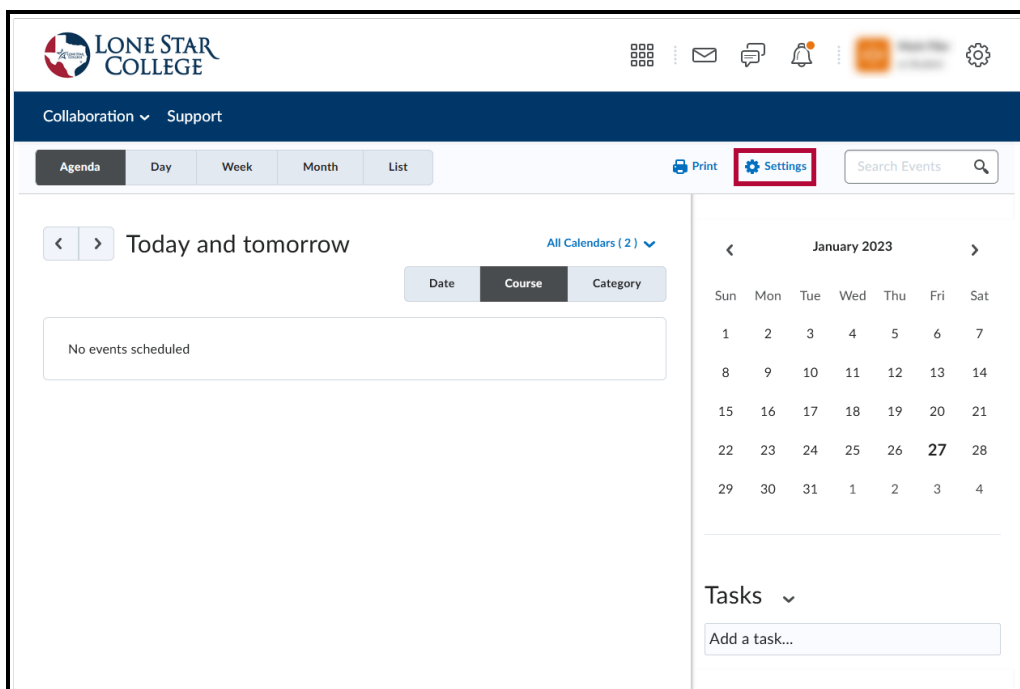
LONE STAR COLLEGE

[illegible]

Collaboration Support

Agenda | Day | Week | Month | List

Print Settings Search Events

Today and tomorrow

All Calendars ( 2 )

Date | Course | Category

No events scheduled

January 2023

| Sun | Mon | Tue | Wed | Thu | Fri | Sat |
|---|---|---|---|---|---|---|
| 1 | 2 | 3 | 4 | 5 | 6 | 7 |
| 8 | 9 | 10 | 11 | 12 | 13 | 14 |
| 15 | 16 | 17 | 18 | 19 | 20 | 21 |
| 22 | 23 | 24 | 25 | 26 | 27 | 28 |
| 29 | 30 | 31 | 1 | 2 | 3 | 4 |

Tasks

Add a task...